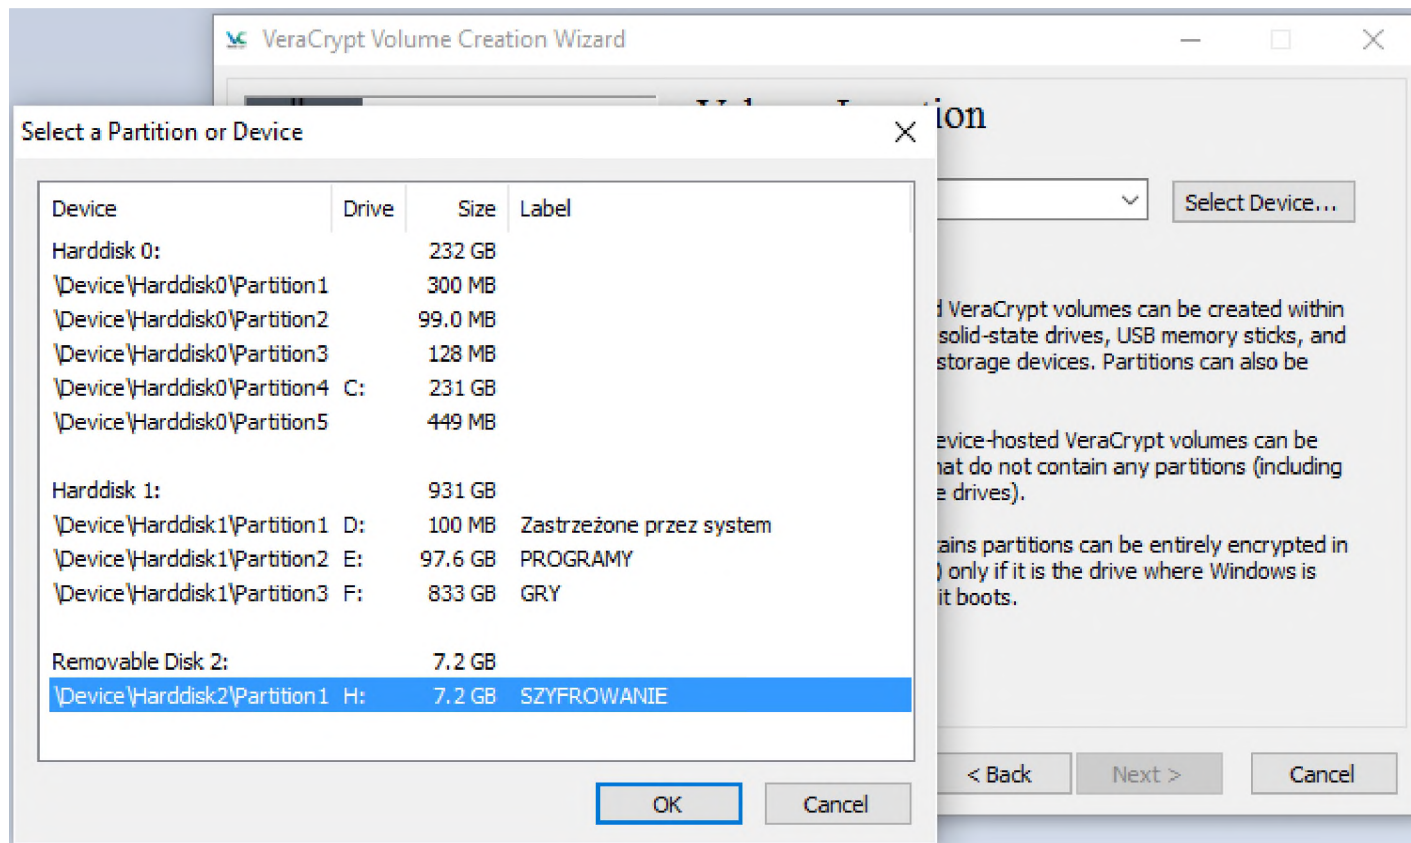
VeraCrypt Volume Creation Wizard

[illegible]ion

Select a Partition or Device

| Device | Drive | Size | Label |
|---|---|---|---|
| Harddisk 0: | | 232 GB | |
| \Device\Harddisk0\Partition1 | | 300 MB | |
| \Device\Harddisk0\Partition2 | | 99.0 MB | |
| \Device\Harddisk0\Partition3 | | 128 MB | |
| \Device\Harddisk0\Partition4 | C: | 231 GB | |
| \Device\Harddisk0\Partition5 | | 449 MB | |
| Harddisk 1: | | 931 GB | |
| \Device\Harddisk1\Partition1 | D: | 100 MB | Zastrzeżone przez system |
| \Device\Harddisk1\Partition2 | E: | 97.6 GB | PROGRAMY |
| \Device\Harddisk1\Partition3 | F: | 833 GB | GRY |
| Removable Disk 2: | | 7.2 GB | |
| \Device\Harddisk2\Partition1 | H: | 7.2 GB | SZYFROWANIE |

OK Cancel

Select Device...

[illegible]d VeraCrypt volumes can be created within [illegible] solid-state drives, USB memory sticks, and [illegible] storage devices. Partitions can also be

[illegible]evice-hosted VeraCrypt volumes can be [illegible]at do not contain any partitions (including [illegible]e drives).

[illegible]ains partitions can be entirely encrypted in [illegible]) only if it is the drive where Windows is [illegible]it boots.

< Back Next > Cancel